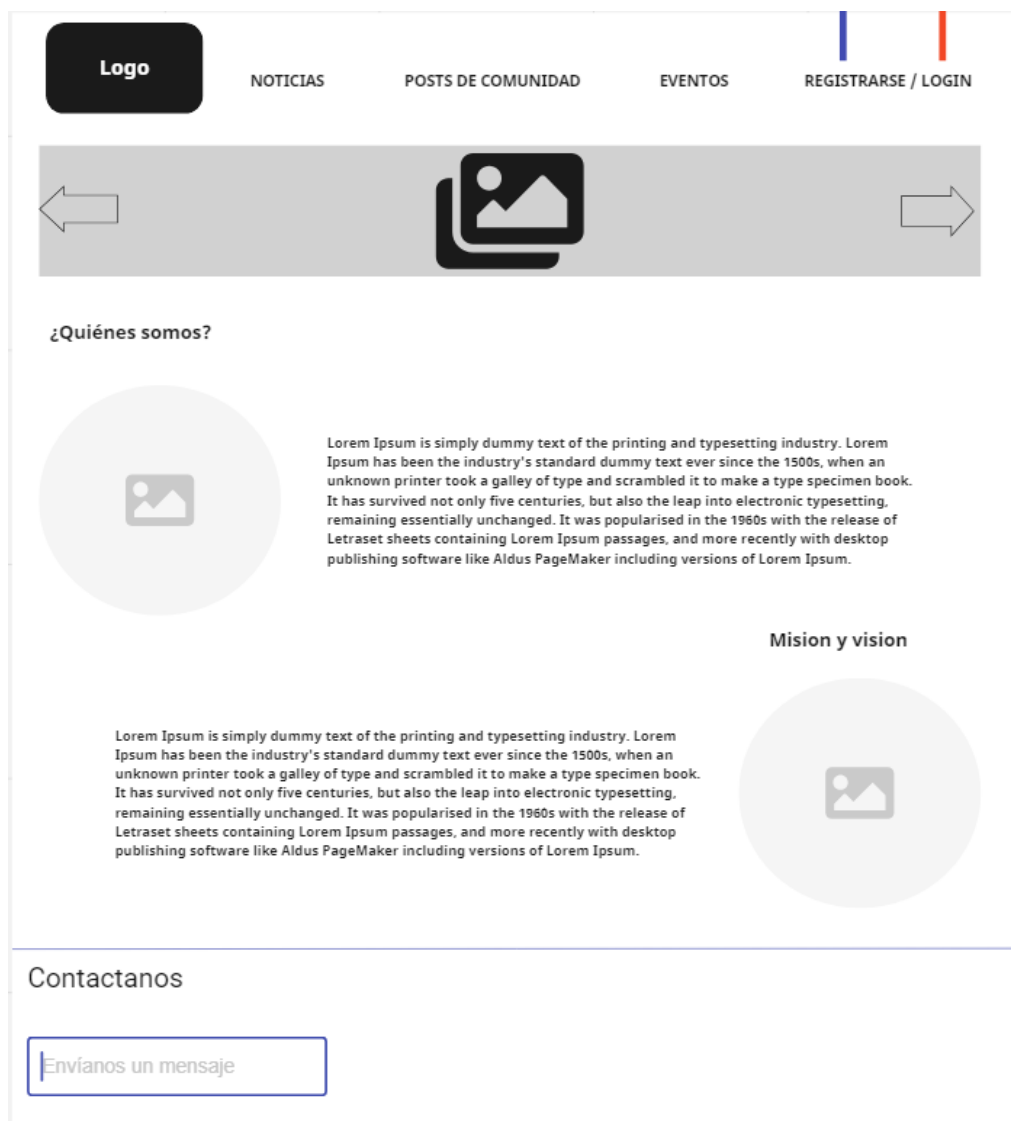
Logo

NOTICIAS POSTS DE COMUNIDAD EVENTOS REGISTRARSE / LOGIN

¿Quiénes somos?

Lorem Ipsum is simply dummy text of the printing and typesetting industry. Lorem Ipsum has been the industry's standard dummy text ever since the 1500s, when an unknown printer took a galley of type and scrambled it to make a type specimen book. It has survived not only five centuries, but also the leap into electronic typesetting, remaining essentially unchanged. It was popularised in the 1960s with the release of Letraset sheets containing Lorem Ipsum passages, and more recently with desktop publishing software like Aldus PageMaker including versions of Lorem Ipsum.

Mision y vision

Lorem Ipsum is simply dummy text of the printing and typesetting industry. Lorem Ipsum has been the industry's standard dummy text ever since the 1500s, when an unknown printer took a galley of type and scrambled it to make a type specimen book. It has survived not only five centuries, but also the leap into electronic typesetting, remaining essentially unchanged. It was popularised in the 1960s with the release of Letraset sheets containing Lorem Ipsum passages, and more recently with desktop publishing software like Aldus PageMaker including versions of Lorem Ipsum.

Contactanos

Envíanos un mensaje